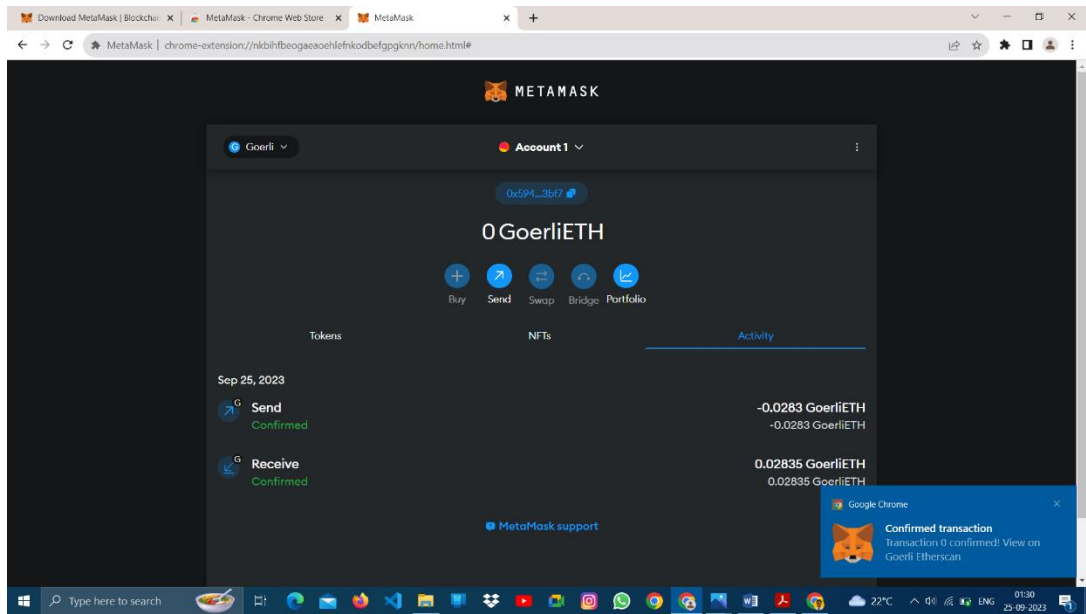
Download MetaMask | Blockchai ×
MetaMask - Chrome Web Store ×
MetaMask ×

MetaMask | chrome-extension://nkbihfbeogaeaoehlefnkodbefgpgknn/home.html#

METAMASK

Goerli

Account 1

0x594...3bf7

0 GoerliETH

Buy
Send
Swap
Bridge
Portfolio

Tokens
NFTs
Activity

Sep 25, 2023

Send
Confirmed
-0.0283 GoerliETH
-0.0283 GoerliETH

Receive
Confirmed
0.02835 GoerliETH
0.02835 GoerliETH

MetaMask support

Google Chrome
Confirmed transaction
Transaction 0 confirmed! View on Goerli Etherscan

Type here to search
22°C
ENG
01:30
25-09-2023